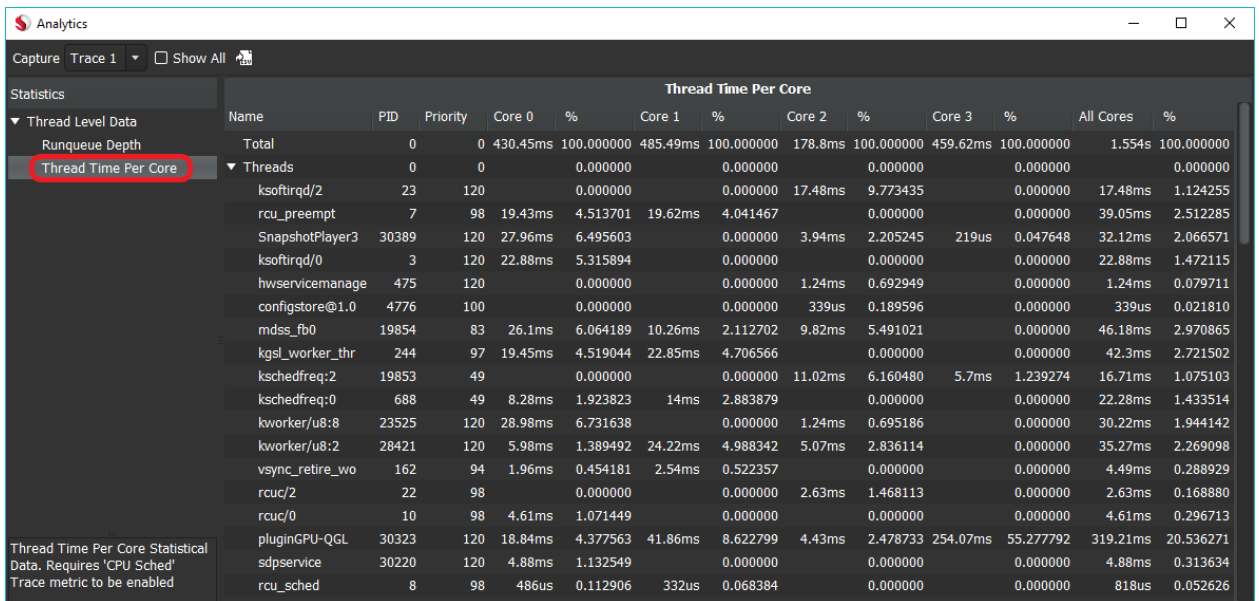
Analytics

Capture Trace 1 ▾ ☐ Show All

Statistics
▼ Thread Level Data
Runqueue Depth
Thread Time Per Core

Thread Time Per Core Statistical Data. Requires 'CPU Sched' Trace metric to be enabled

Thread Time Per Core

| Name | PID | Priority | Core 0 | % | Core 1 | % | Core 2 | % | Core 3 | % | All Cores | % |
|---|---|---|---|---|---|---|---|---|---|---|---|---|
| Total | 0 | 0 | 430.45ms | 100.000000 | 485.49ms | 100.000000 | 178.8ms | 100.000000 | 459.62ms | 100.000000 | 1.554s | 100.000000 |
| ▼ Threads | 0 | 0 | | 0.000000 | | 0.000000 | | 0.000000 | | 0.000000 | | 0.000000 |
| ksoftirqd/2 | 23 | 120 | | 0.000000 | | 0.000000 | 17.48ms | 9.773435 | | 0.000000 | 17.48ms | 1.124255 |
| rcu_preempt | 7 | 98 | 19.43ms | 4.513701 | 19.62ms | 4.041467 | | 0.000000 | | 0.000000 | 39.05ms | 2.512285 |
| SnapshotPlayer3 | 30389 | 120 | 27.96ms | 6.495603 | | 0.000000 | 3.94ms | 2.205245 | 219us | 0.047648 | 32.12ms | 2.066571 |
| ksoftirqd/0 | 3 | 120 | 22.88ms | 5.315894 | | 0.000000 | | 0.000000 | | 0.000000 | 22.88ms | 1.472115 |
| hwservicemanage | 475 | 120 | | 0.000000 | | 0.000000 | 1.24ms | 0.692949 | | 0.000000 | 1.24ms | 0.079711 |
| configstore@1.0 | 4776 | 100 | | 0.000000 | | 0.000000 | 339us | 0.189596 | | 0.000000 | 339us | 0.021810 |
| mdss_fb0 | 19854 | 83 | 26.1ms | 6.064189 | 10.26ms | 2.112702 | 9.82ms | 5.491021 | | 0.000000 | 46.18ms | 2.970865 |
| kgsl_worker_thr | 244 | 97 | 19.45ms | 4.519044 | 22.85ms | 4.706566 | | 0.000000 | | 0.000000 | 42.3ms | 2.721502 |
| kschedfreq:2 | 19853 | 49 | | 0.000000 | | 0.000000 | 11.02ms | 6.160480 | 5.7ms | 1.239274 | 16.71ms | 1.075103 |
| kschedfreq:0 | 688 | 49 | 8.28ms | 1.923823 | 14ms | 2.883879 | | 0.000000 | | 0.000000 | 22.28ms | 1.433514 |
| kworker/u8:8 | 23525 | 120 | 28.98ms | 6.731638 | | 0.000000 | 1.24ms | 0.695186 | | 0.000000 | 30.22ms | 1.944142 |
| kworker/u8:2 | 28421 | 120 | 5.98ms | 1.389492 | 24.22ms | 4.988342 | 5.07ms | 2.836114 | | 0.000000 | 35.27ms | 2.269098 |
| vsync_retire_wo | 162 | 94 | 1.96ms | 0.454181 | 2.54ms | 0.522357 | | 0.000000 | | 0.000000 | 4.49ms | 0.288929 |
| rcuc/2 | 22 | 98 | | 0.000000 | | 0.000000 | 2.63ms | 1.468113 | | 0.000000 | 2.63ms | 0.168880 |
| rcuc/0 | 10 | 98 | 4.61ms | 1.071449 | | 0.000000 | | 0.000000 | | 0.000000 | 4.61ms | 0.296713 |
| pluginGPU-QGL | 30323 | 120 | 18.84ms | 4.377563 | 41.86ms | 8.622799 | 4.43ms | 2.478733 | 254.07ms | 55.277792 | 319.21ms | 20.536271 |
| sdpservice | 30220 | 120 | 4.88ms | 1.132549 | | 0.000000 | | 0.000000 | | 0.000000 | 4.88ms | 0.313634 |
| rcu_sched | 8 | 98 | 486us | 0.112906 | 332us | 0.068384 | | 0.000000 | | 0.000000 | 818us | 0.052626 |